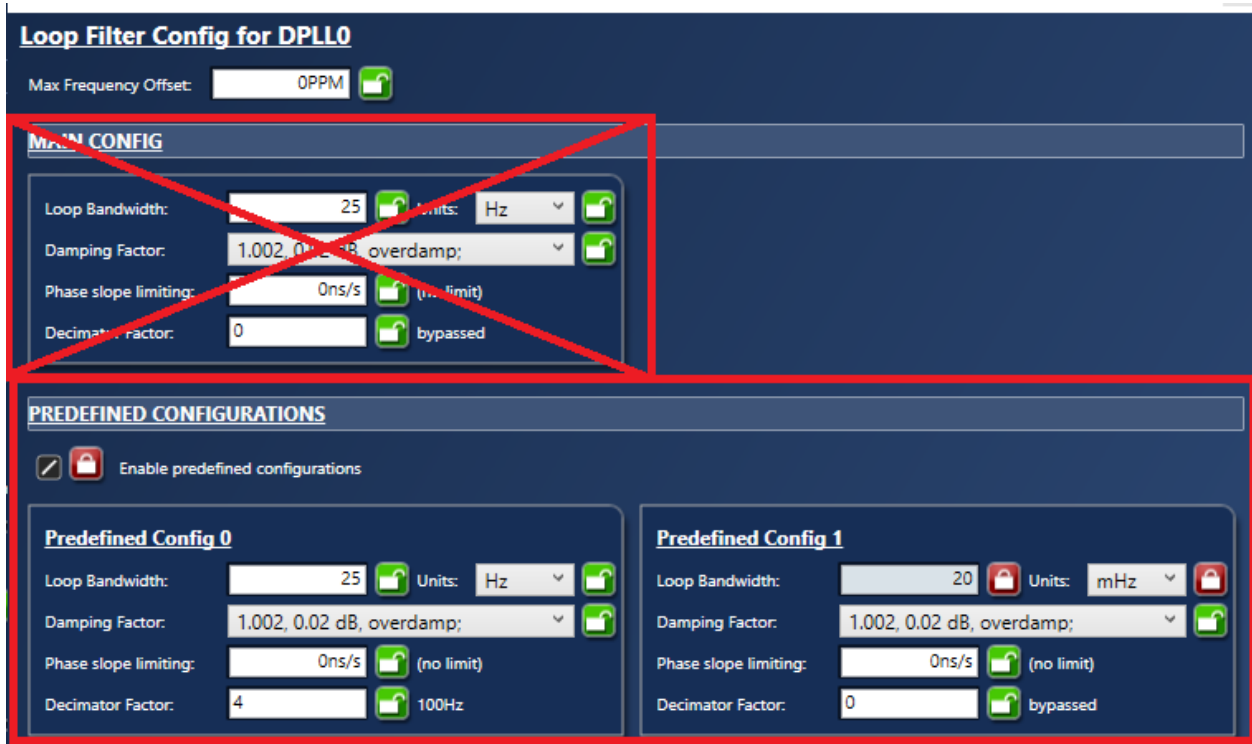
Loop Filter Config for DPLL0

Max Frequency Offset: 0PPM

MAIN CONFIG

Loop Bandwidth: 25 Units: Hz

Damping Factor: 1.002, 0.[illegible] dB, overdamp;

Phase slope limiting: 0ns/s ([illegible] limit)

Decimat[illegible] Factor: 0 bypassed

PREDEFINED CONFIGURATIONS

Enable predefined configurations

Predefined Config 0

Loop Bandwidth: 25 Units: Hz

Damping Factor: 1.002, 0.02 dB, overdamp;

Phase slope limiting: 0ns/s (no limit)

Decimator Factor: 4 100Hz

Predefined Config 1

Loop Bandwidth: 20 Units: mHz

Damping Factor: 1.002, 0.02 dB, overdamp;

Phase slope limiting: 0ns/s (no limit)

Decimator Factor: 0 bypassed